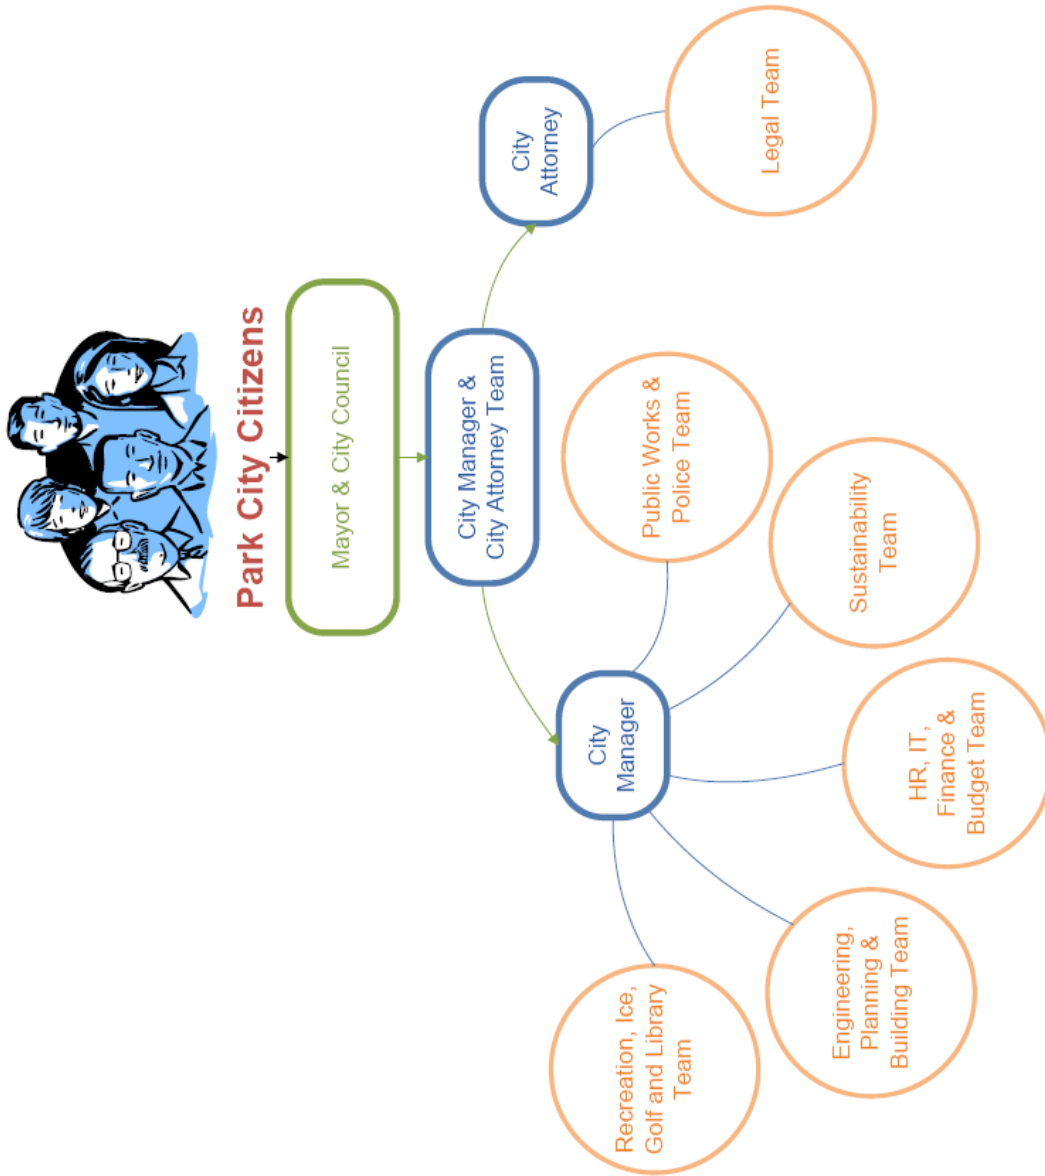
Park City Citizens

Mayor & City Council

City Manager & City Attorney Team

City Attorney

Legal Team

City Manager

Public Works & Police Team

Sustainability Team

HR, IT, Finance & Budget Team

Engineering, Planning & Building Team

Recreation, Ice, Golf and Library Team